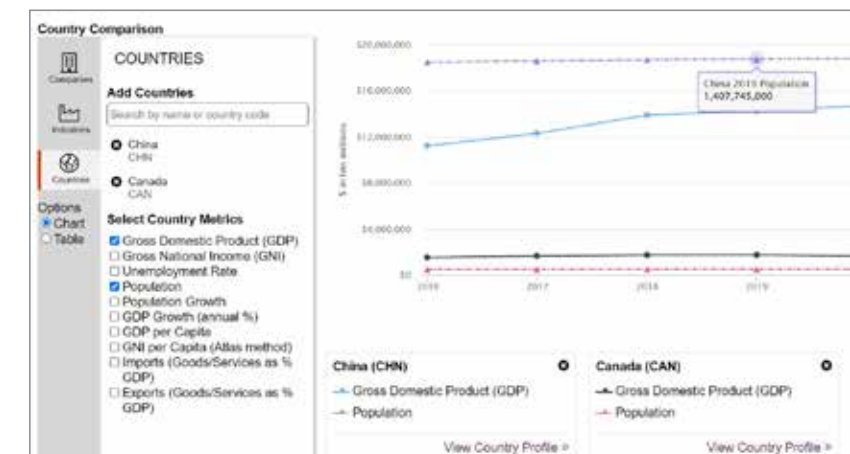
Country Comparison

Companies

Indicators

Countries

Options
Chart
Table

COUNTRIES

Add Countries

Search by name or country code

China
CHN

Canada
CAN

Select Country Metrics

Gross Domestic Product (GDP)
Gross National Income (GNI)
Unemployment Rate
Population
Population Growth
GDP Growth (annual %)
GDP per Capita
GNI per Capita (Atlas method)
Imports (Goods/Services as % GDP)
Exports (Goods/Services as % GDP)

$20,000,000
$16,000,000
$12,000,000
$8,000,000
$4,000,000
$0

$ in ten millions

2016
2017
2018
2019

China 2019 Population
1,407,745,000

China (CHN)
Gross Domestic Product (GDP)
Population
View Country Profile »

Canada (CAN)
Gross Domestic Product (GDP)
Population
View Country Profile »